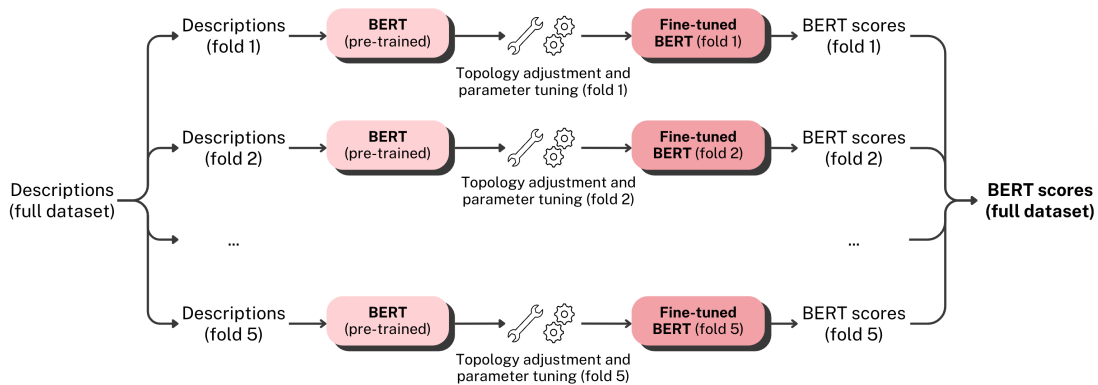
Descriptions (full dataset)

Descriptions (fold 1)

BERT (pre-trained)

Topology adjustment and parameter tuning (fold 1)

Fine-tuned BERT (fold 1)

BERT scores (fold 1)

Descriptions (fold 2)

BERT (pre-trained)

Topology adjustment and parameter tuning (fold 2)

Fine-tuned BERT (fold 2)

BERT scores (fold 2)

...

...

Descriptions (fold 5)

BERT (pre-trained)

Topology adjustment and parameter tuning (fold 5)

Fine-tuned BERT (fold 5)

BERT scores (fold 5)

BERT scores (full dataset)